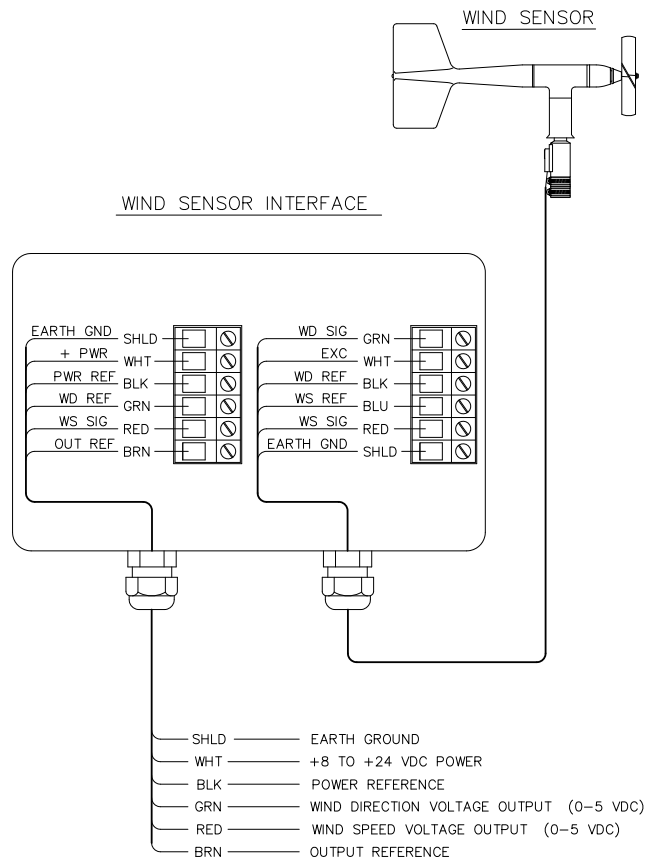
WIND SENSOR

WIND SENSOR INTERFACE

EARTH GND SHLD
+ PWR WHT
PWR REF BLK
WD REF GRN
WS SIG RED
OUT REF BRN

WD SIG GRN
EXC WHT
WD REF BLK
WS REF BLU
WS SIG RED
EARTH GND SHLD

SHLD EARTH GROUND
WHT +8 TO +24 VDC POWER
BLK POWER REFERENCE
GRN WIND DIRECTION VOLTAGE OUTPUT (0-5 VDC)
RED WIND SPEED VOLTAGE OUTPUT (0-5 VDC)
BRN OUTPUT REFERENCE